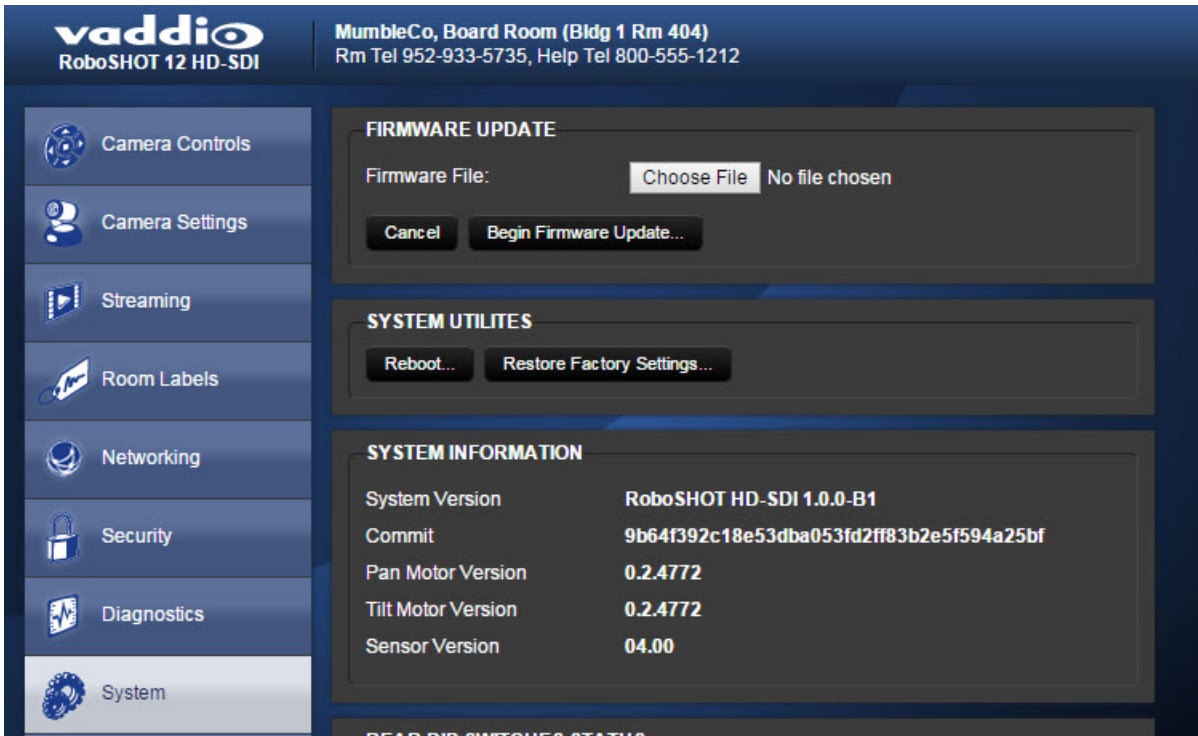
vaddio
RoboSHOT 12 HD-SDI

MumbleCo, Board Room (Bldg 1 Rm 404)
Rm Tel 952-933-5735, Help Tel 800-555-1212

Camera Controls
Camera Settings
Streaming
Room Labels
Networking
Security
Diagnostics
System

FIRMWARE UPDATE
Firmware File: Choose File No file chosen
Cancel Begin Firmware Update...

SYSTEM UTILITES
Reboot... Restore Factory Settings...

SYSTEM INFORMATION

| | |
|---|---|
| System Version | RoboSHOT HD-SDI 1.0.0-B1 |
| Commit | 9b64f392c18e53dba053fd2ff83b2e5f594a25bf |
| Pan Motor Version | 0.2.4772 |
| Tilt Motor Version | 0.2.4772 |
| Sensor Version | 04.00 |

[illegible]